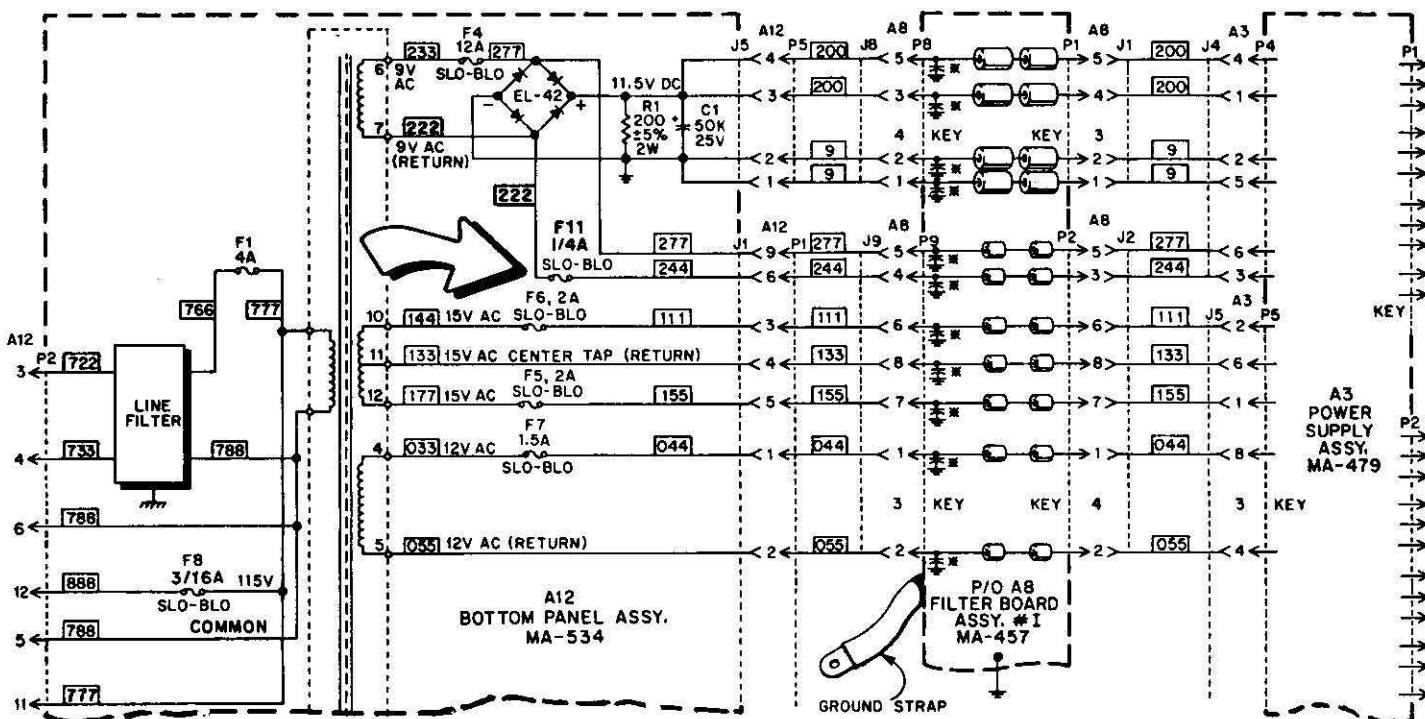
A12
J5
P5
J8
A8
P8
P1
A8
J1
J4
A3
P4
P1

233
F4
12A
277
6 9V AC
SLO-BLO
EL-42
11.5V DC
R1
200
±5%
2W
C1
50K
25V
7 222
9V AC (RETURN)
222

200
200
200
200

4 KEY KEY 3
9
9
9
9

F11
1/4A
SLO-BLO
277
244
A12
J1
P1
J9
A8
P9
P2
A8
J2
277
277
277
244
244
244

F1
4A
766
777

10 144 15V AC
F6, 2A
SLO-BLO
111
111
111
A3
J5
P5
KEY

A12
P2
3 722
11 133 15V AC CENTER TAP (RETURN)
133
133
133

LINE FILTER
12 177 15V AC
F5, 2A
SLO-BLO
155
155
155

A3
POWER
SUPPLY
ASSY.
MA-479
P2

4 733
788
4 033 12V AC
F7
1.5A
SLO-BLO
044
044
044

6 788
3 KEY KEY 4 3 KEY

5 055 12V AC (RETURN)
055
055

12 888
F8
3/16A
SLO-BLO
115V
COMMON
5 788
11 777

A12
BOTTOM PANEL ASSY.
MA-534

P/O A8
FILTER BOARD
ASSY. #1
MA-457
GROUND STRAP